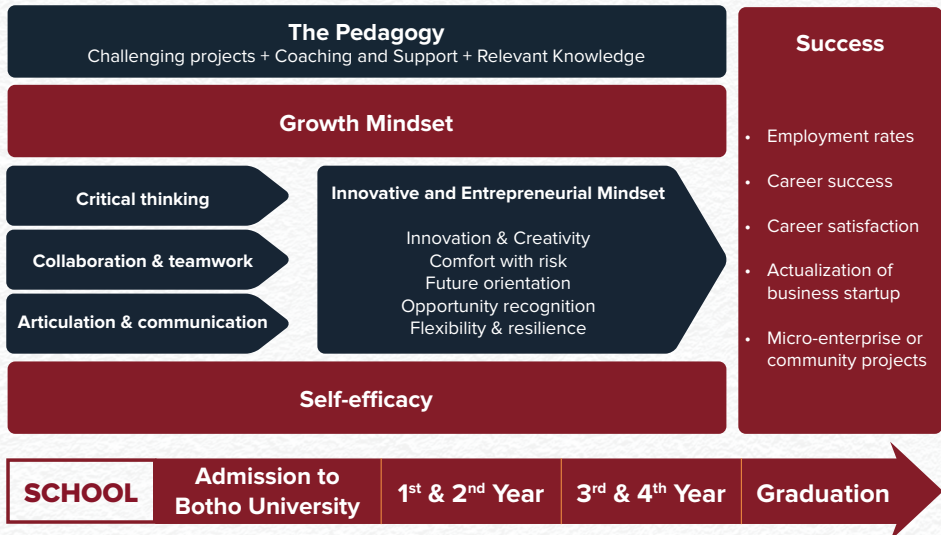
The Pedagogy
Challenging projects + Coaching and Support + Relevant Knowledge

Growth Mindset

Critical thinking

Collaboration & teamwork

Articulation & communication

Innovative and Entrepreneurial Mindset

Innovation & Creativity
Comfort with risk
Future orientation
Opportunity recognition
Flexibility & resilience

Self-efficacy

Success

- Employment rates
- Career success
- Career satisfaction
- Actualization of business startup
- Micro-enterprise or community projects

SCHOOL | Admission to Botho University | 1$^{st}$ & 2$^{nd}$ Year | 3$^{rd}$ & 4$^{th}$ Year | Graduation